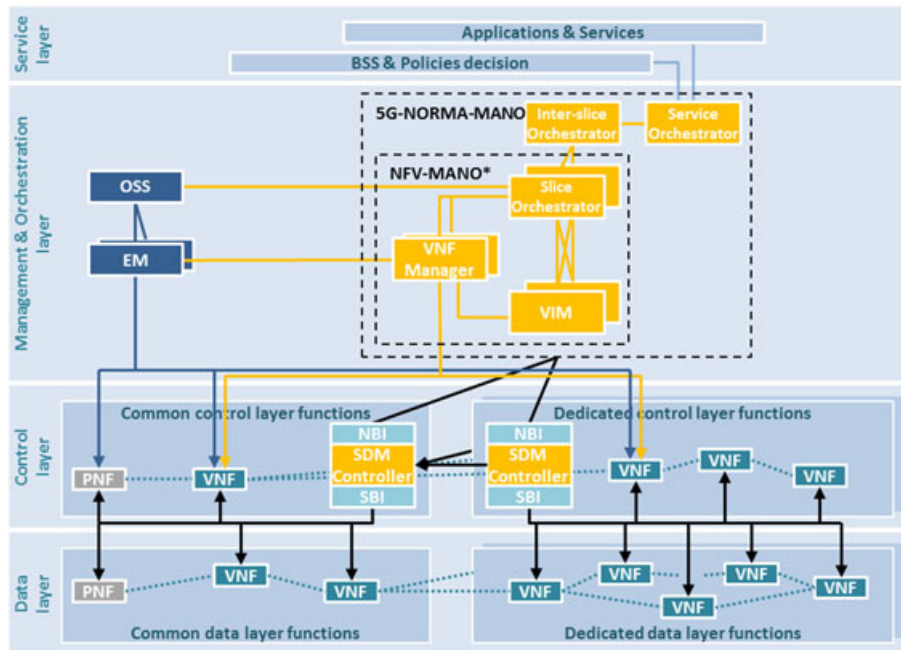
Service layer

Applications & Services

BSS & Policies decision

Management & Orchestration layer

5G-NORMA-MANO

Inter-slice Orchestrator

Service Orchestrator

NFV-MANO*

OSS

Slice Orchestrator

EM

VNF Manager

VIM

Control layer

Common control layer functions

Dedicated control layer functions

NBI

SDM Controller

SBI

NBI

SDM Controller

SBI

PNF

VNF

VNF

VNF

VNF

Data layer

PNF

VNF

VNF

VNF

VNF

VNF

VNF

VNF

Common data layer functions

Dedicated data layer functions